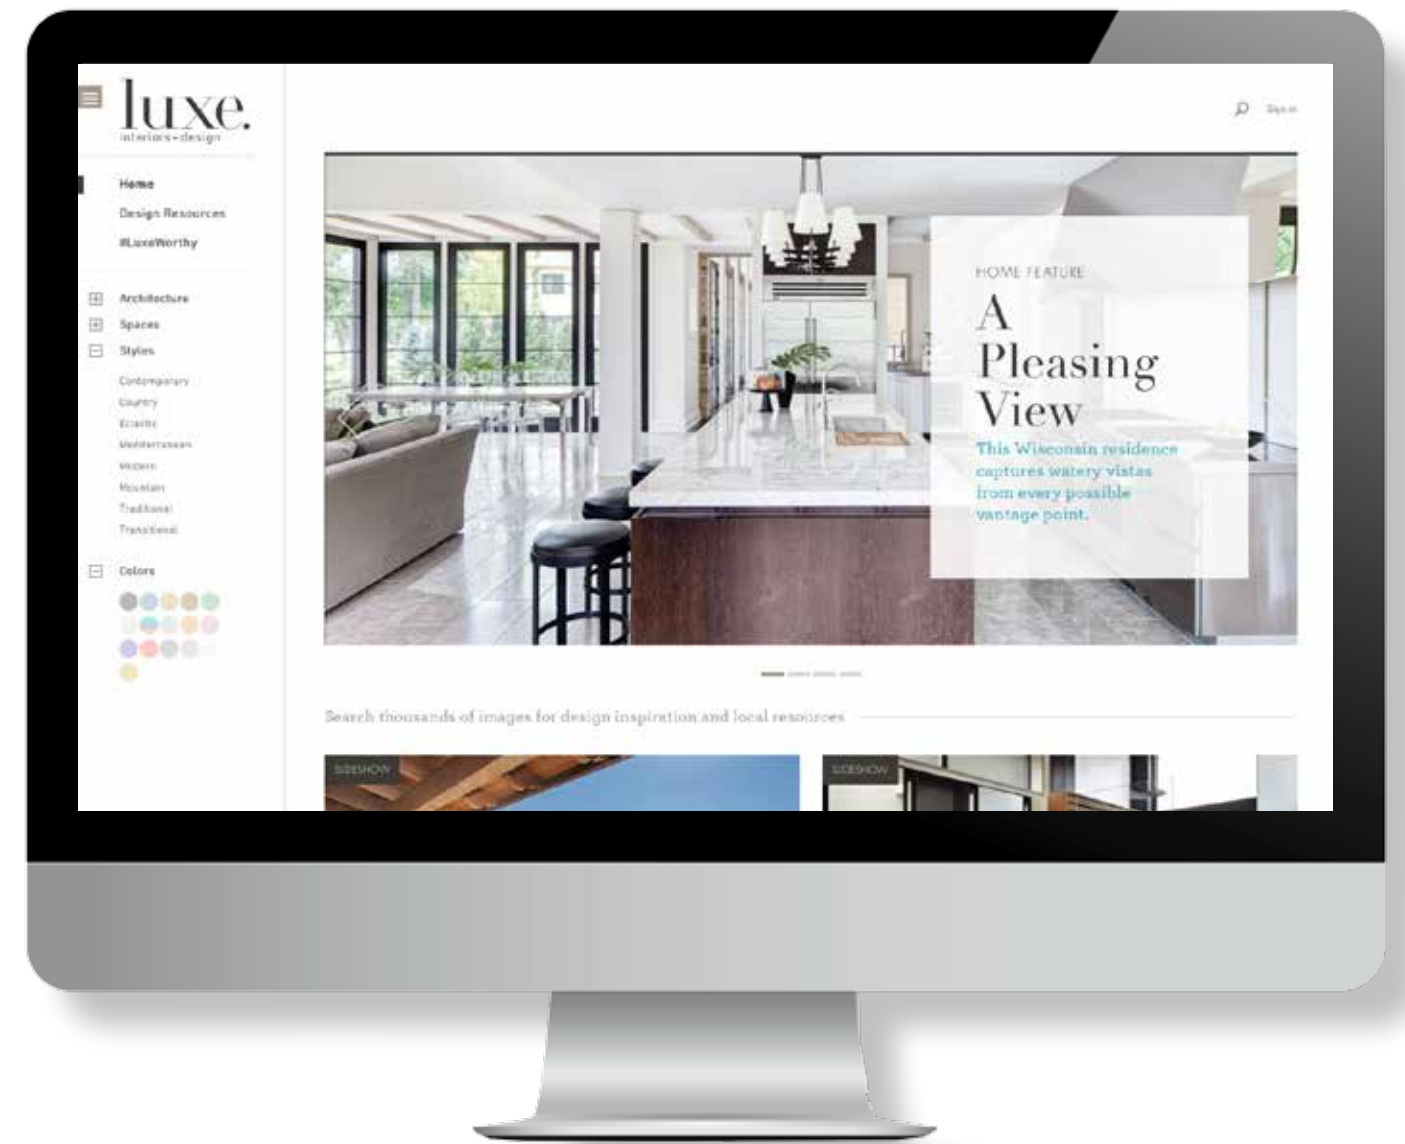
luxe.
interiors+design

Sign in

Home
Design Resources
#LuxeWorthy

Architecture
Spaces
Styles

Contemporary
Country
Eclectic
Mediterranean
Modern
Mountain
Traditional
Transitional

Colors

HOME FEATURE
A Pleasing View
This Wisconsin residence captures watery vistas from every possible vantage point.

Search thousands of images for design inspiration and local resources

SIDESHOW
SIDESHOW